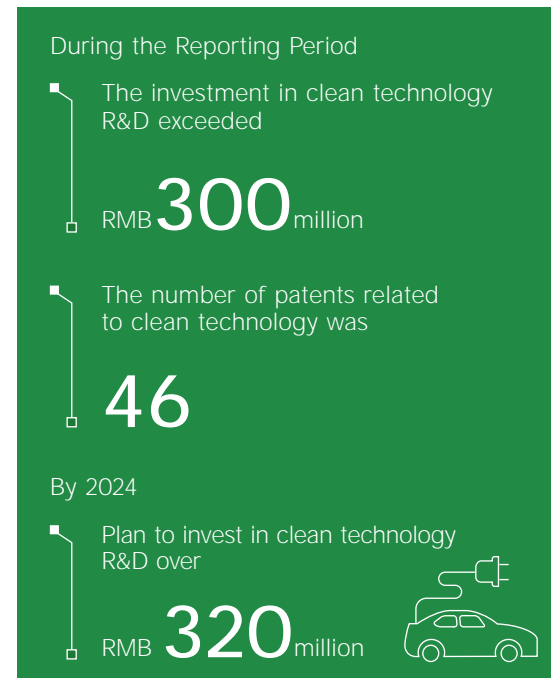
During the Reporting Period

The investment in clean technology R&D exceeded

RMB 300 million

The number of patents related to clean technology was

46

By 2024

Plan to invest in clean technology R&D over

RMB 320 million